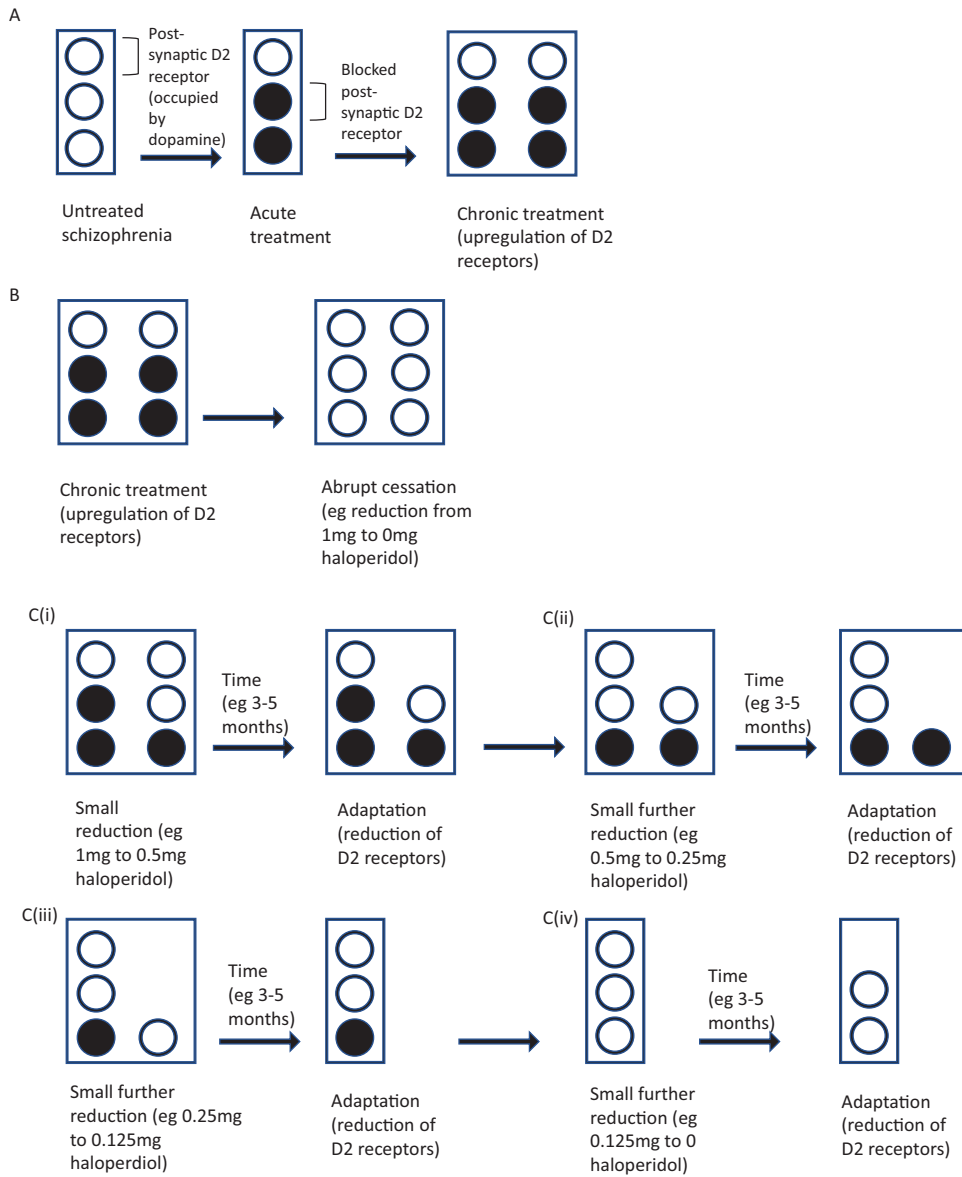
A

Post-synaptic D2 receptor (occupied by dopamine)

Blocked post-synaptic D2 receptor

Untreated schizophrenia

Acute treatment

Chronic treatment (upregulation of D2 receptors)

B

Chronic treatment (upregulation of D2 receptors)

Abrupt cessation (eg reduction from 1mg to 0mg haloperidol)

C(i)

Time (eg 3-5 months)

Small reduction (eg 1mg to 0.5mg haloperidol)

Adaptation (reduction of D2 receptors)

C(ii)

Time (eg 3-5 months)

Small further reduction (eg 0.5mg to 0.25mg haloperidol)

Adaptation (reduction of D2 receptors)

C(iii)

Time (eg 3-5 months)

Small further reduction (eg 0.25mg to 0.125mg haloperdiol)

Adaptation (reduction of D2 receptors)

C(iv)

Time (eg 3-5 months)

Small further reduction (eg 0.125mg to 0 haloperidol)

Adaptation (reduction of D2 receptors)